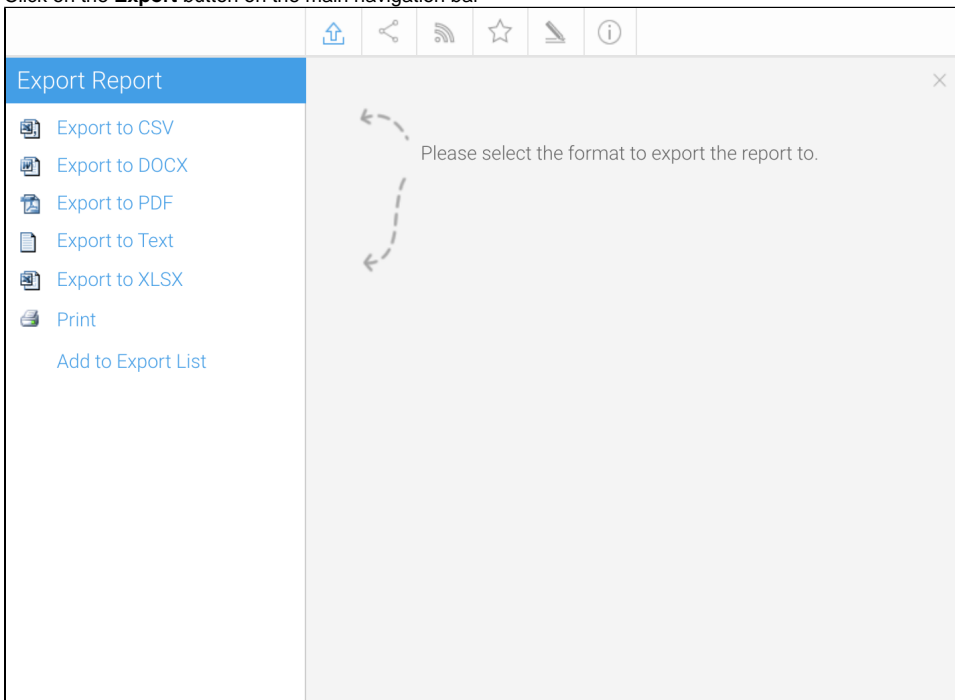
Click on the **Export** button on the main navigation bar

Export Report

Export to CSV

Export to DOCX

Export to PDF

Export to Text

Export to XLSX

Print

Add to Export List

Please select the format to export the report to.

×